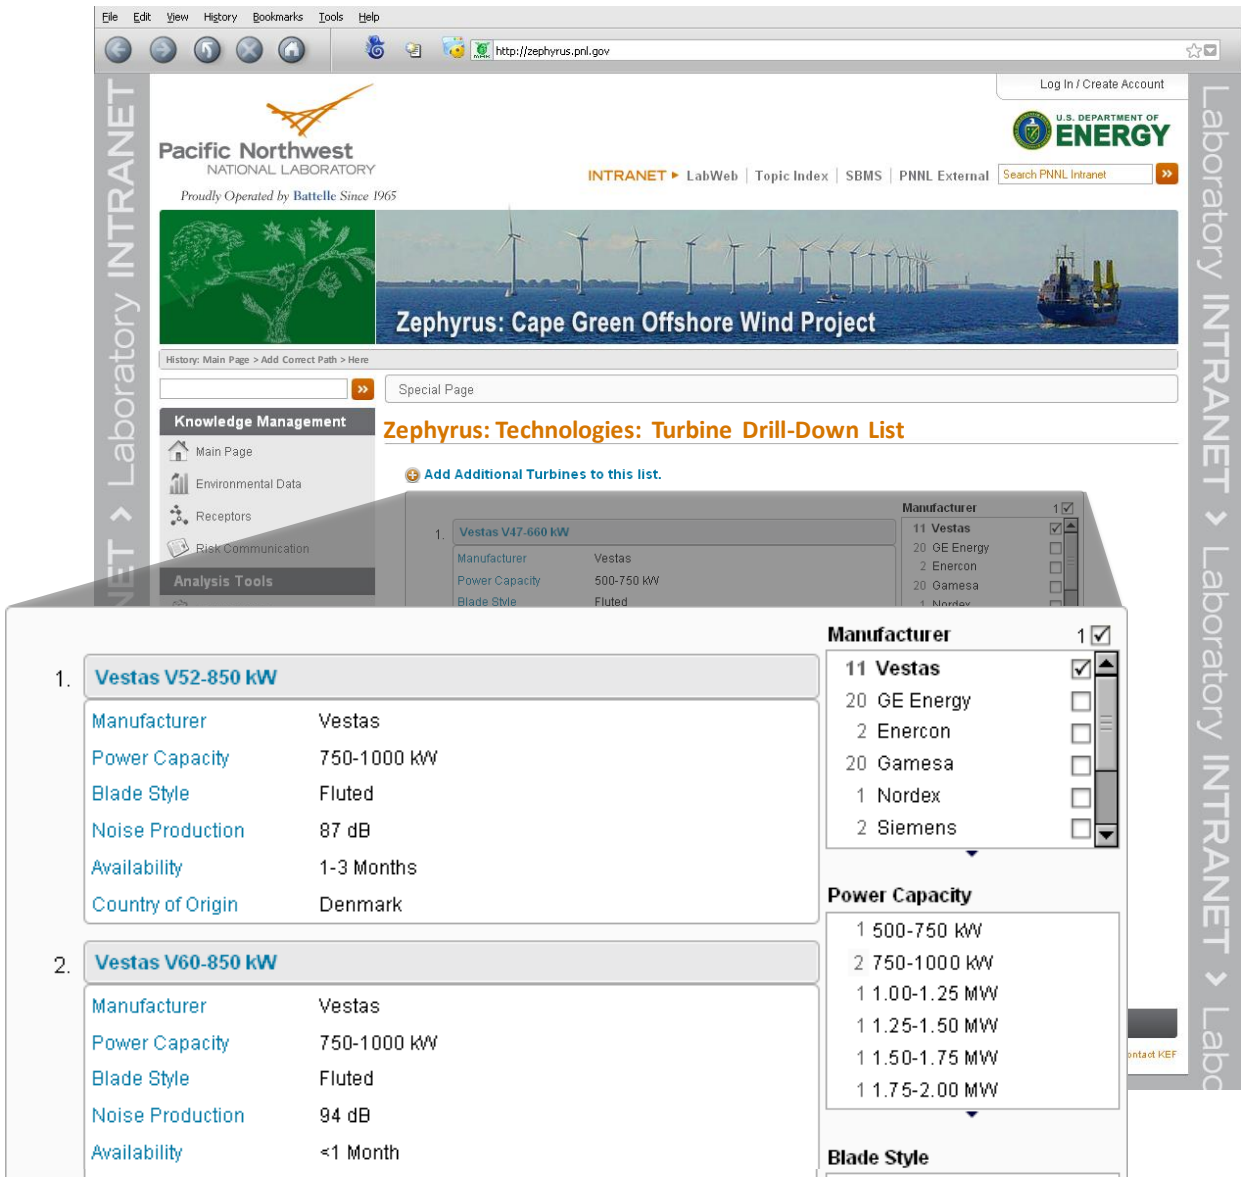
File Edit View History Bookmarks Tools Help

http://zephyrus.pnl.gov

Laboratory INTRANET > Laboratory INTRANET

Log In / Create Account

U.S. DEPARTMENT OF ENERGY

Pacific Northwest NATIONAL LABORATORY

Proudly Operated by Battelle Since 1965

INTRANET ▸ LabWeb | Topic Index | SBMS | PNNL External | Search PNNL Intranet

Zephyrus: Cape Green Offshore Wind Project

History: Main Page > Add Correct Path > Here

Special Page

Knowledge Management

Main Page

Environmental Data

Receptors

Risk Communication

Analysis Tools

Zephyrus: Technologies: Turbine Drill-Down List

Add Additional Turbines to this list.

1. Vestas V47-660 kW

Manufacturer Vestas

Power Capacity 500-750 kW

Blade Style Fluted

Manufacturer 1

11 Vestas

20 GE Energy

2 Enercon

20 Gamesa

1 Nordex

1. Vestas V52-850 kW

| Manufacturer | Vestas |
|---|---|
| Power Capacity | 750-1000 kW |
| Blade Style | Fluted |
| Noise Production | 87 dB |
| Availability | 1-3 Months |
| Country of Origin | Denmark |

2. Vestas V60-850 kW

| Manufacturer | Vestas |
|---|---|
| Power Capacity | 750-1000 kW |
| Blade Style | Fluted |
| Noise Production | 94 dB |
| Availability | <1 Month |

Manufacturer 1

11 Vestas

20 GE Energy

2 Enercon

20 Gamesa

1 Nordex

2 Siemens

Power Capacity

1 500-750 kW

2 750-1000 kW

1 1.00-1.25 MW

1 1.25-1.50 MW

1 1.50-1.75 MW

1 1.75-2.00 MW

Blade Style

ontact KEF